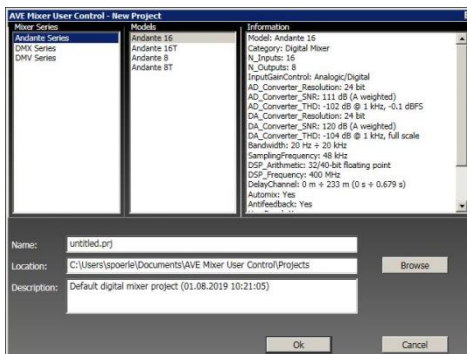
AVE Mixer User Control - New Project

Mixer Series
Andante Series
DMX Series
DMV Series

Models
Andante 16
Andante 16T
Andante 8
Andante 8T

Information
Model: Andante 16
Category: Digital Mixer
N_Inputs: 16
N_Outputs: 8
InputGainControl: Analogic/Digital
AD_Converter_Resolution: 24 bit
AD_Converter_SNR: 111 dB (A weighted)
AD_Converter_THD: -102 dB @ 1 kHz, -0.1 dBFS
DA_Converter_Resolution: 24 bit
DA_Converter_SNR: 120 dB (A weighted)
DA_Converter_THD: -104 dB @ 1 kHz, full scale
Bandwidth: 20 Hz ÷ 20 kHz
SamplingFrequency: 48 kHz
DSP_Arithmetic: 32/40-bit floating point
DSP_Frequency: 400 MHz
DelayChannel: 0 m ÷ 233 m (0 s ÷ 0.679 s)
Automix: Yes
Antifeedback: Yes
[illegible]

Name: untitled.prj
Location: C:\Users\spoerle\Documents\AVE Mixer User Control\Projects
Browse
Description: Default digital mixer project (01.08.2019 10:21:05)

Ok
Cancel